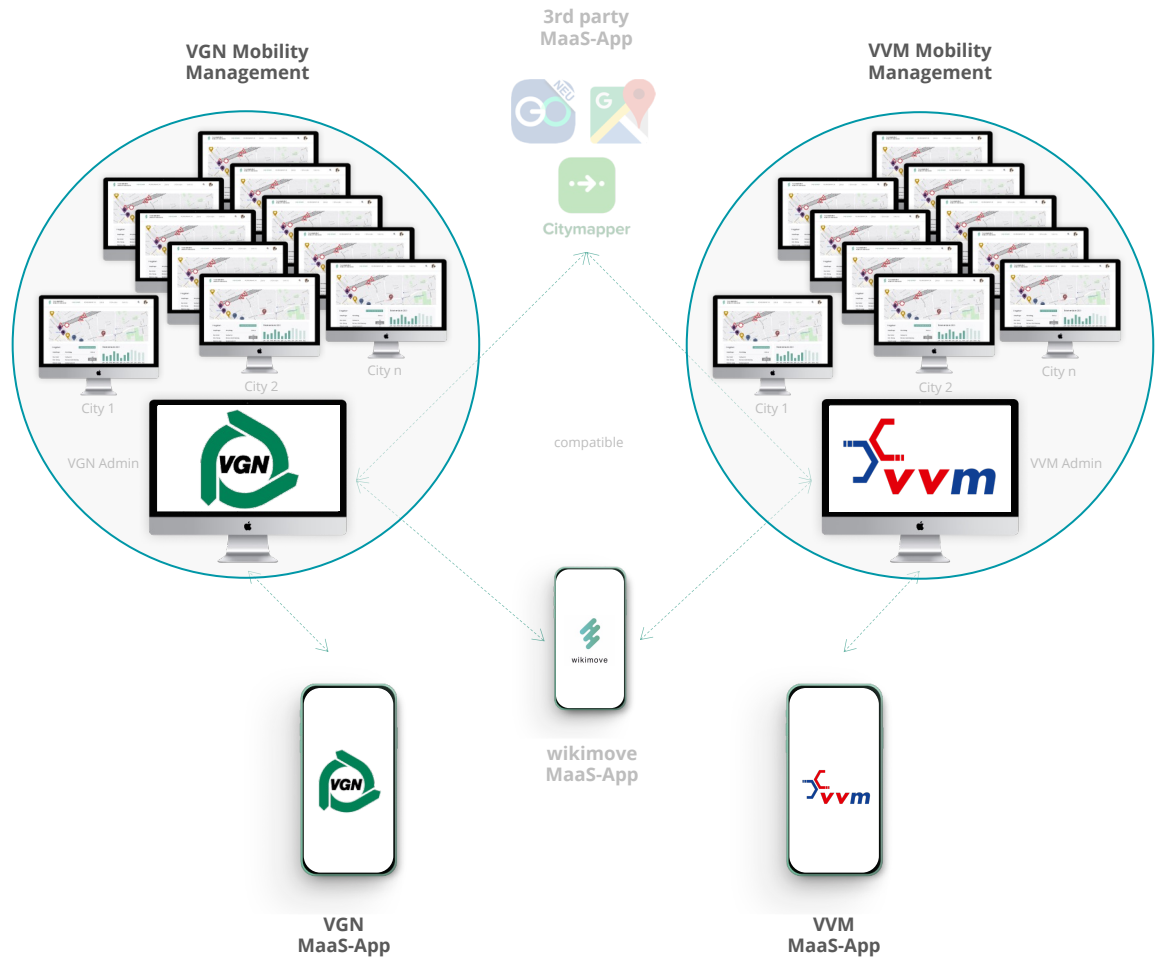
VGN Mobility Management

3rd party MaaS-App

NEU

Citymapper

VVM Mobility Management

City 1

City 2

City n

VGN Admin

VGN

compatible

City 1

City 2

City n

VVM Admin

vvm

wikimove

wikimove MaaS-App

VGN

vvm

VGN MaaS-App

VVM MaaS-App